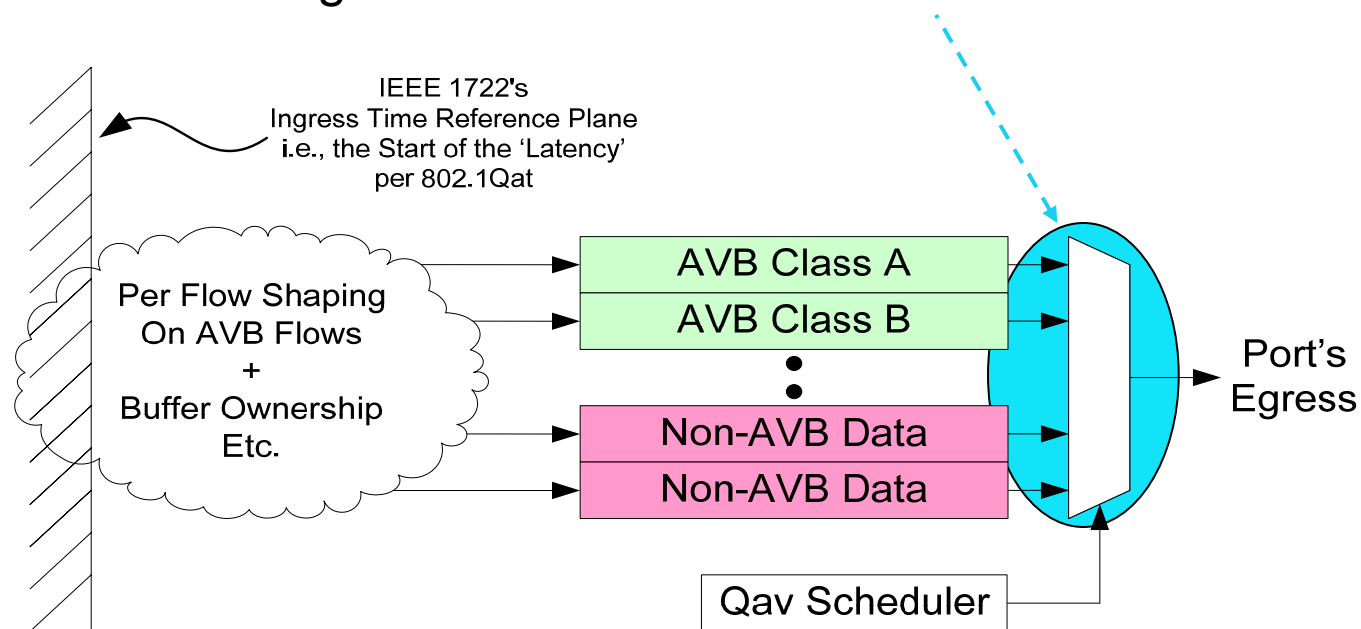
IEEE 1722's
Ingress Time Reference Plane
i.e., the Start of the 'Latency'
per 802.1Qat

Per Flow Shaping
On AVB Flows
+
Buffer Ownership
Etc.

AVB Class A
AVB Class B
Non-AVB Data
Non-AVB Data

Port's
Egress

Qav Scheduler